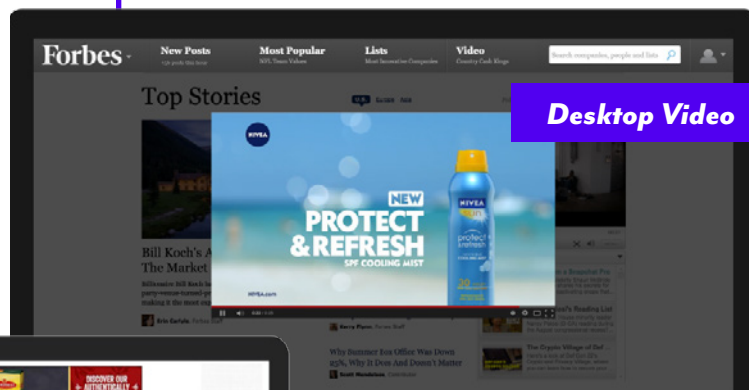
Forbes

New Posts

Most Popular
NFL Team Values

Lists
Most Innovative Companies

Video
Country Cash Kings

Search companies, people and lists

Top Stories

Desktop Video

NIVEA

NEW
PROTECT & REFRESH
SPF COOLING MIST

NIVEA.com

NIVEA SUN
protect & refresh

Bill Koch's A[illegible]
The Market

Why Summer Box Office Was Down 2%, Why It Could Be Worse

DISCOVER OUR AUTHENTICALLY